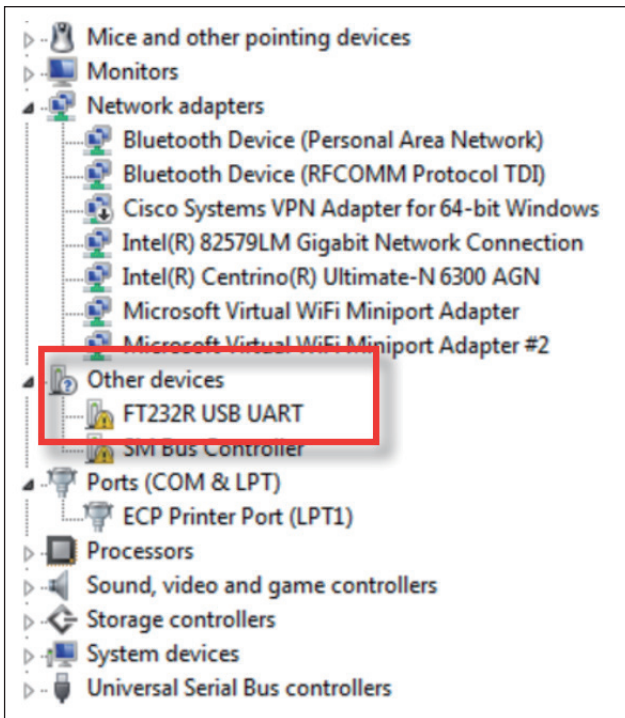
Mice and other pointing devices
Monitors
Network adapters
Bluetooth Device (Personal Area Network)
Bluetooth Device (RFCOMM Protocol TDI)
Cisco Systems VPN Adapter for 64-bit Windows
Intel(R) 82579LM Gigabit Network Connection
Intel(R) Centrino(R) Ultimate-N 6300 AGN
Microsoft Virtual WiFi Miniport Adapter
Microsoft Virtual WiFi Miniport Adapter #2
Other devices
FT232R USB UART
SM Bus Controller
Ports (COM & LPT)
ECP Printer Port (LPT1)
Processors
Sound, video and game controllers
Storage controllers
System devices
Universal Serial Bus controllers